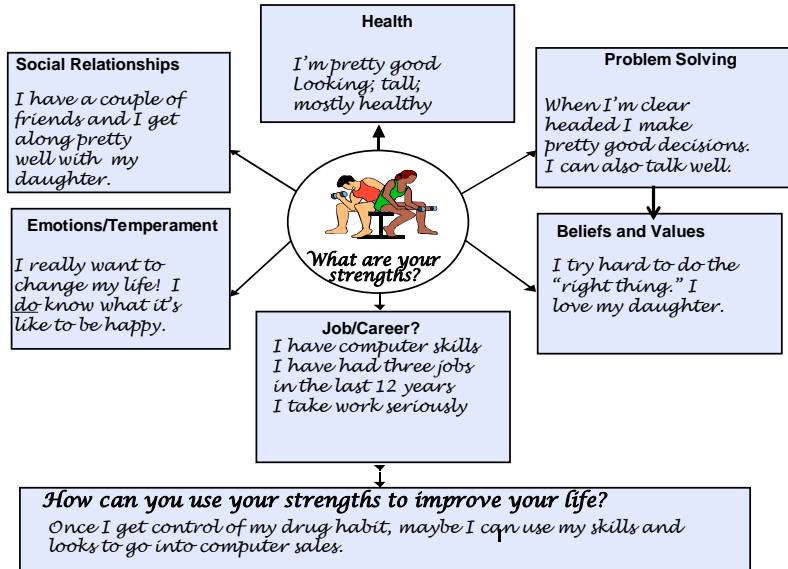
Health

I'm pretty good Looking; tall; mostly healthy

Social Relationships

I have a couple of friends and I get along pretty well with my daughter.

Problem Solving

When I'm clear headed I make pretty good decisions. I can also talk well.

Emotions/Temperament

I really want to change my life! I do know what it's like to be happy.

What are your strengths?

Beliefs and Values

I try hard to do the "right thing." I love my daughter.

Job/Career?

I have computer skills
I have had three jobs in the last 12 years
I take work seriously

How can you use your strengths to improve your life?

Once I get control of my drug habit, maybe I can use my skills and looks to go into computer sales.